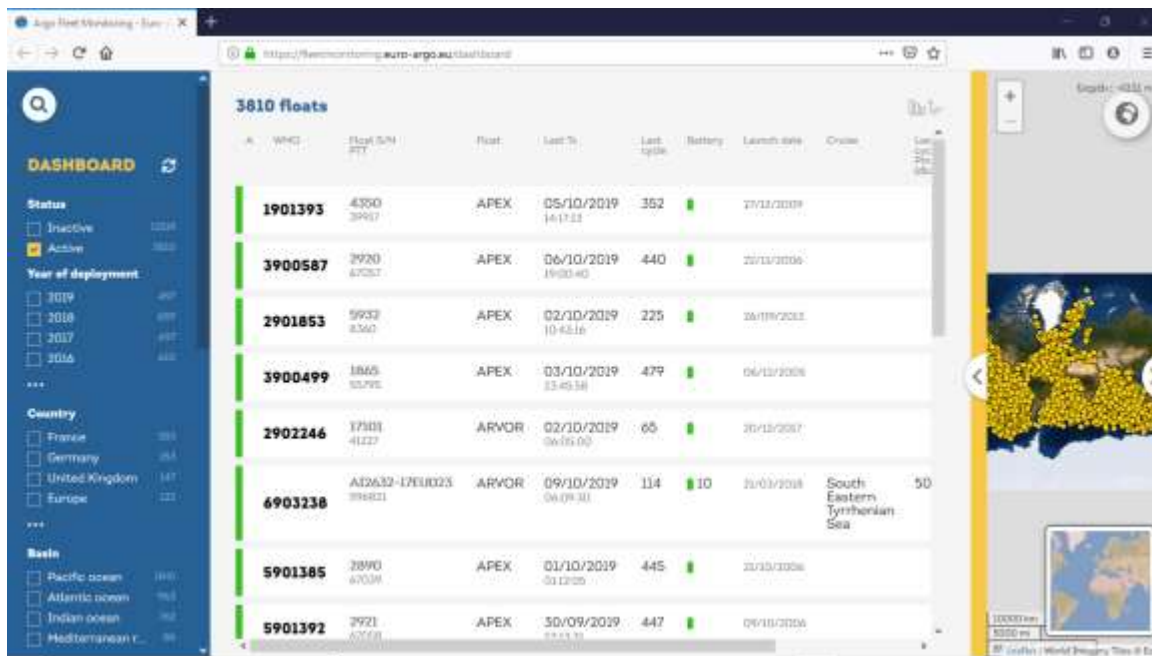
Argo Fleet Monitoring - Euro

https://fleetmonitoring.euro-argo.eu/dashboard

DASHBOARD

Status
Inactive
Active

Year of deployment
2019
2018
2017
2016
...

Country
France
Germany
United Kingdom
Europe
...

Basin
Pacific ocean
Atlantic ocean
Indian ocean
Mediterranean r...

3810 floats

| WMO | Float S/N PTT | Float | Last Tx | Last cycle | Battery | Launch date | Cruise | |
|---|---|---|---|---|---|---|---|---|
| 1901393 | 4350 39917 | APEX | 05/10/2019 14:17:13 | 352 | | 27/12/2009 | | |
| 3900587 | 2920 67057 | APEX | 06/10/2019 19:00:40 | 440 | | 22/11/2006 | | |
| 2901853 | 5932 8360 | APEX | 02/10/2019 10:43:16 | 225 | | 26/09/2013 | | |
| 3900499 | 1865 55795 | APEX | 03/10/2019 23:45:58 | 479 | | 06/12/2005 | | |
| 2902246 | 17101 41227 | ARVOR | 02/10/2019 06:05:00 | 65 | | 20/12/2017 | | |
| 6903238 | AI2632-17EU023 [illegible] | ARVOR | 09/10/2019 06:09:30 | 114 | 10 | 21/03/2018 | South Eastern Tyrrhenian Sea | 50 |
| 5901385 | 2890 67028 | APEX | 01/10/2019 01:12:05 | 445 | | 21/10/2006 | | |
| 5901392 | 2921 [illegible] | APEX | 30/09/2019 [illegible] | 447 | | 09/10/2006 | | |

Depth: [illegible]
10000 km
5000 mi
Leaflet | World Imagery Tiles © E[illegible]